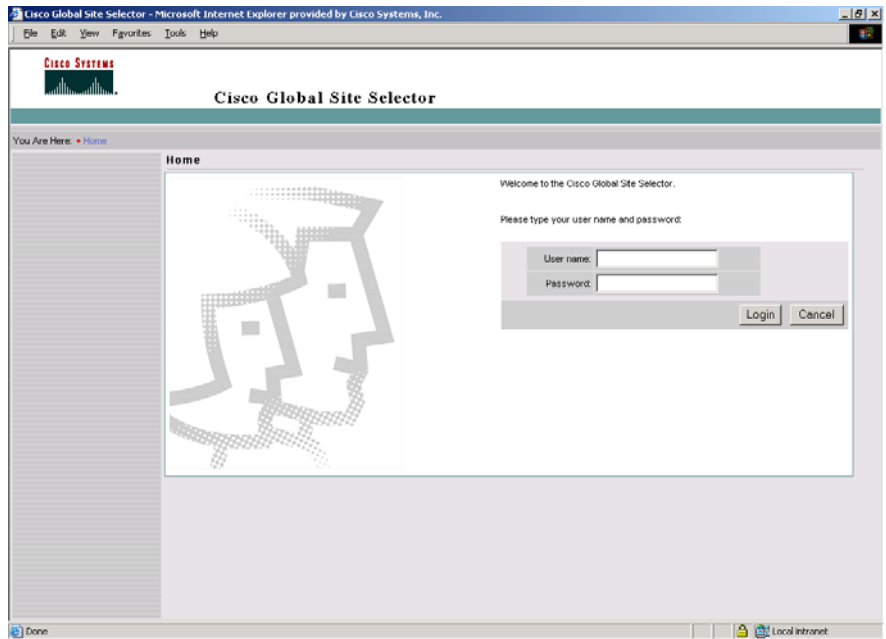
Cisco Global Site Selector - Microsoft Internet Explorer provided by Cisco Systems, Inc.

File Edit View Favorites Tools Help

Cisco Systems

Cisco Global Site Selector

You Are Here: • Home

Home

Welcome to the Cisco Global Site Selector.

Please type your user name and password:

User name:

Password:

Login Cancel

Done

Local intranet